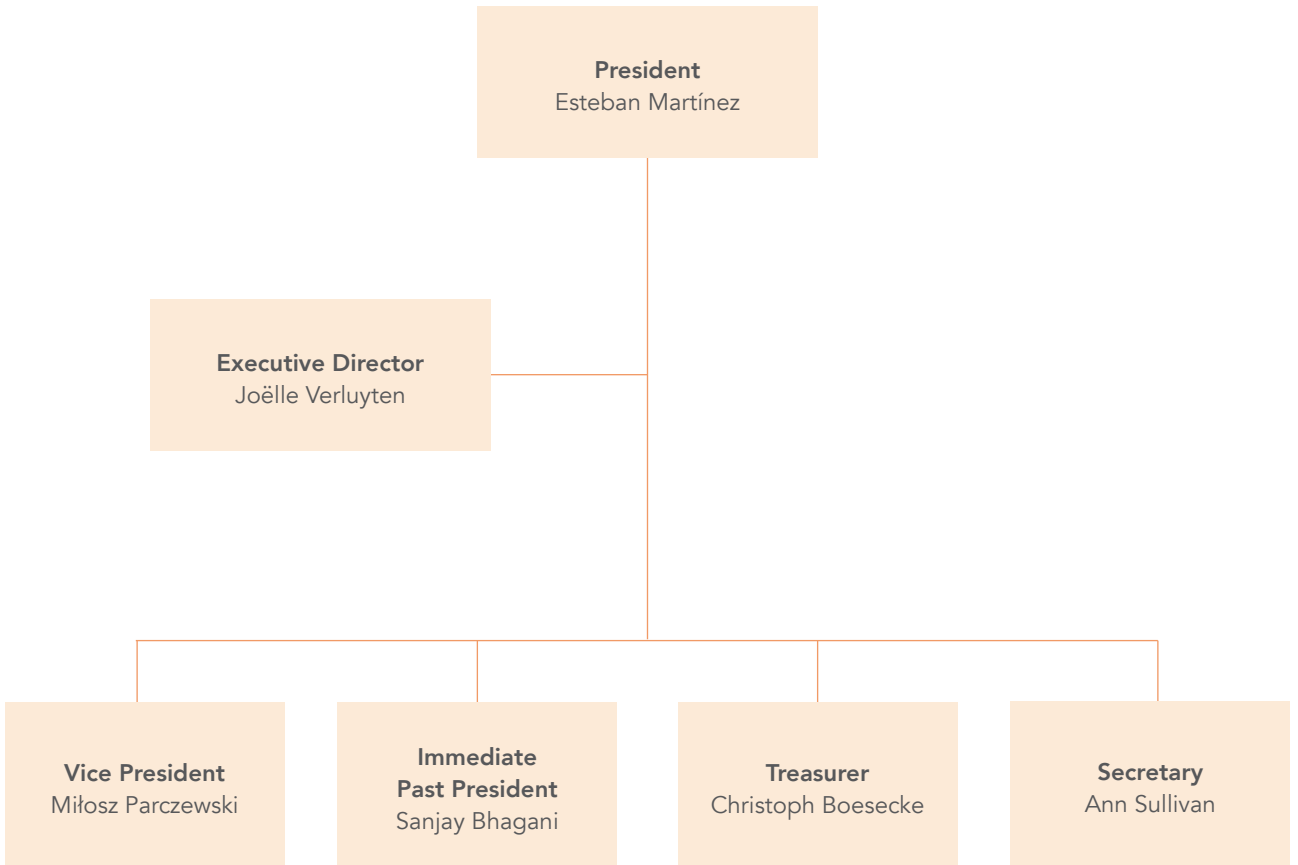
**President**
Esteban Martínez

**Executive Director**
Joëlle Verluyten

**Vice President**
Miłosz Parczewski

**Immediate Past President**
Sanjay Bhagani

**Treasurer**
Christoph Boesecke

**Secretary**
Ann Sullivan